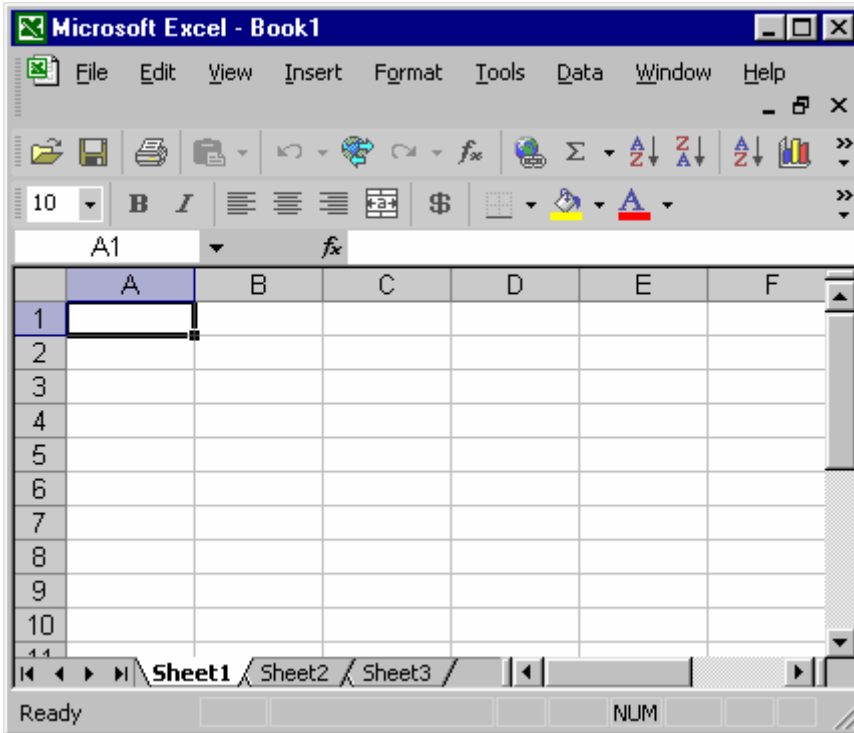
Microsoft Excel - Book1

File Edit View Insert Format Tools Data Window Help

10 B I $

A1 $f_x$

|  | A | B | C | D | E | F |
|---|---|---|---|---|---|---|
| 1 |  |  |  |  |  |  |
| 2 |  |  |  |  |  |  |
| 3 |  |  |  |  |  |  |
| 4 |  |  |  |  |  |  |
| 5 |  |  |  |  |  |  |
| 6 |  |  |  |  |  |  |
| 7 |  |  |  |  |  |  |
| 8 |  |  |  |  |  |  |
| 9 |  |  |  |  |  |  |
| 10 |  |  |  |  |  |  |

Sheet1 Sheet2 Sheet3

Ready NUM